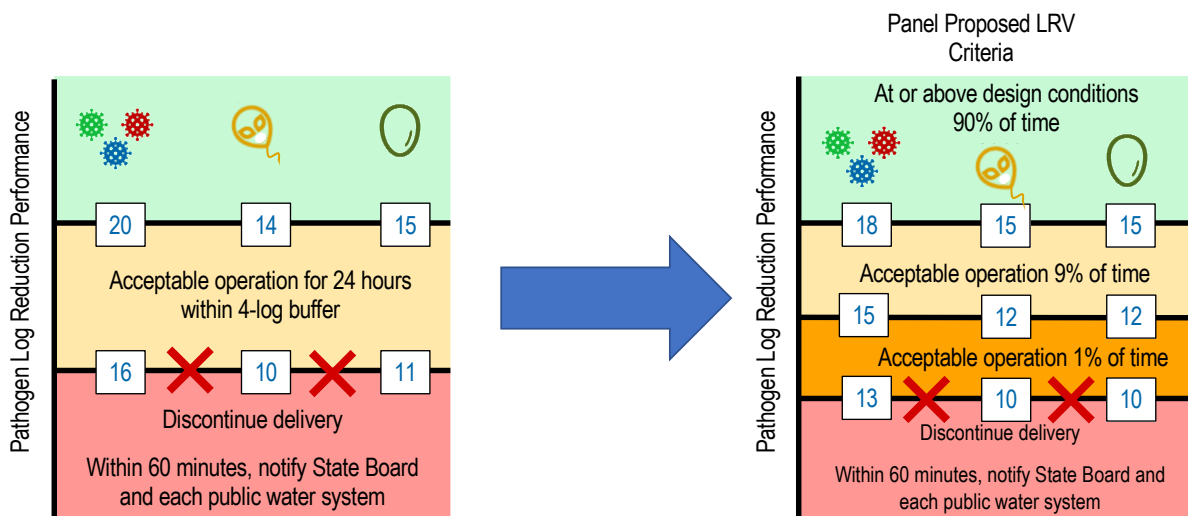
Pathogen Log Reduction Performance

20 14 15

Acceptable operation for 24 hours within 4-log buffer

16 10 11

Discontinue delivery

Within 60 minutes, notify State Board and each public water system

Panel Proposed LRV Criteria

Pathogen Log Reduction Performance

At or above design conditions 90% of time

18 15 15

Acceptable operation 9% of time

15 12 12

Acceptable operation 1% of time

13 10 10

Discontinue delivery

Within 60 minutes, notify State Board and each public water system